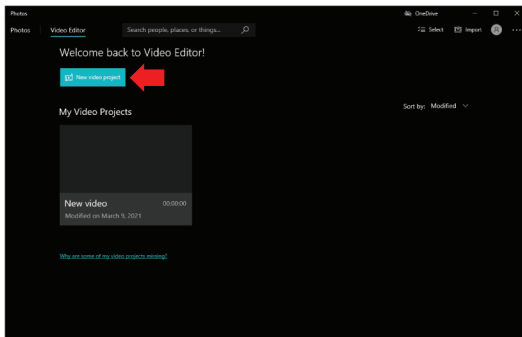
Photos

Photos Video Editor Search people, places, or things...

OneDrive

Select Import

Welcome back to Video Editor!

New video project

My Video Projects

Sort by: Modified

New video 00:00:00
Modified on March 9, 2021

Why are some of my video projects missing?